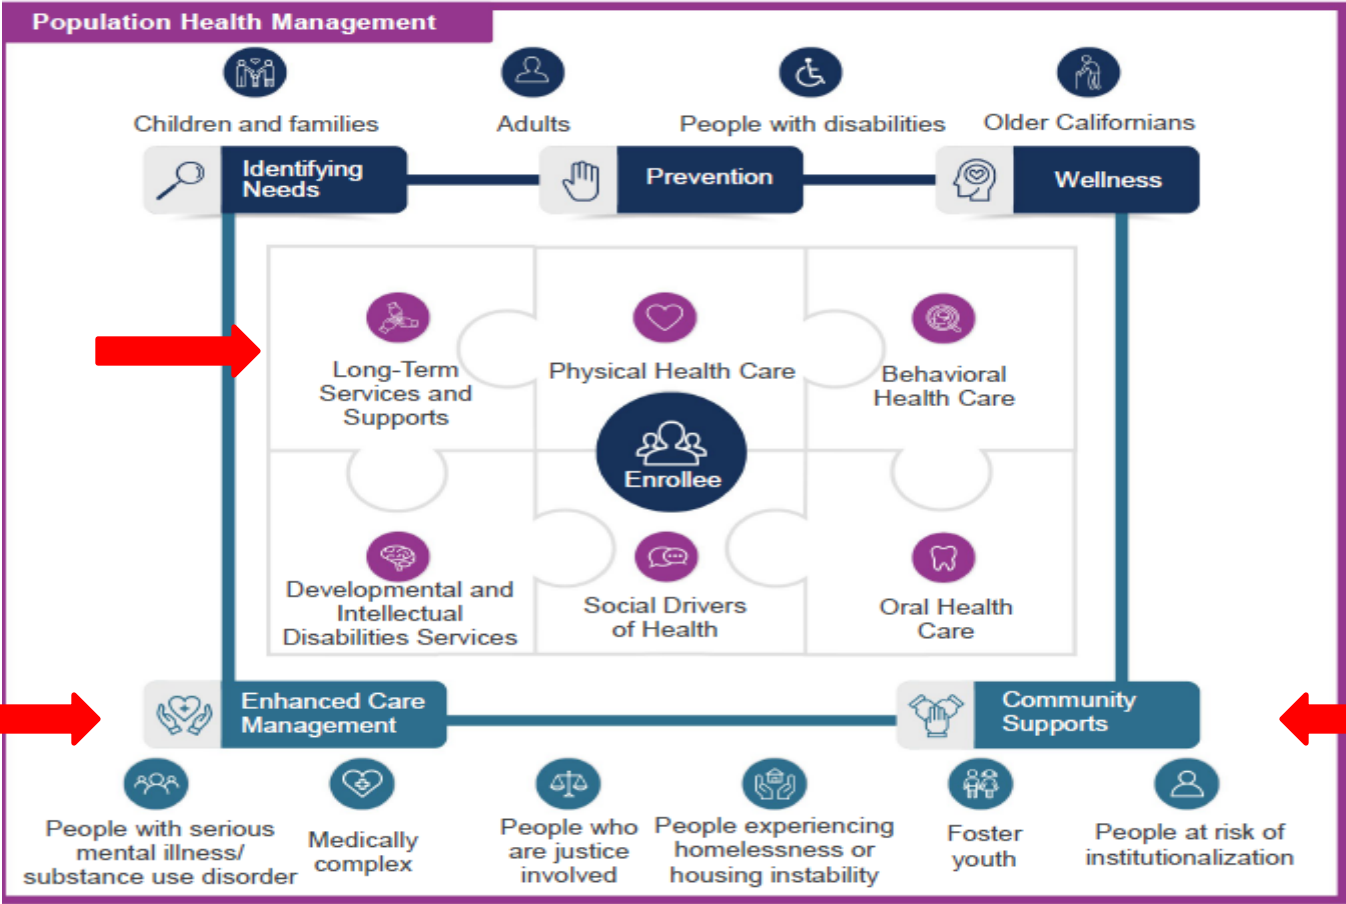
Population Health Management

Children and families

Adults

People with disabilities

Older Californians

Identifying Needs

Prevention

Wellness

Long-Term Services and Supports

Physical Health Care

Behavioral Health Care

Enrollee

Developmental and Intellectual Disabilities Services

Social Drivers of Health

Oral Health Care

Enhanced Care Management

Community Supports

People with serious mental illness/ substance use disorder

Medically complex

People who are justice involved

People experiencing homelessness or housing instability

Foster youth

People at risk of institutionalization